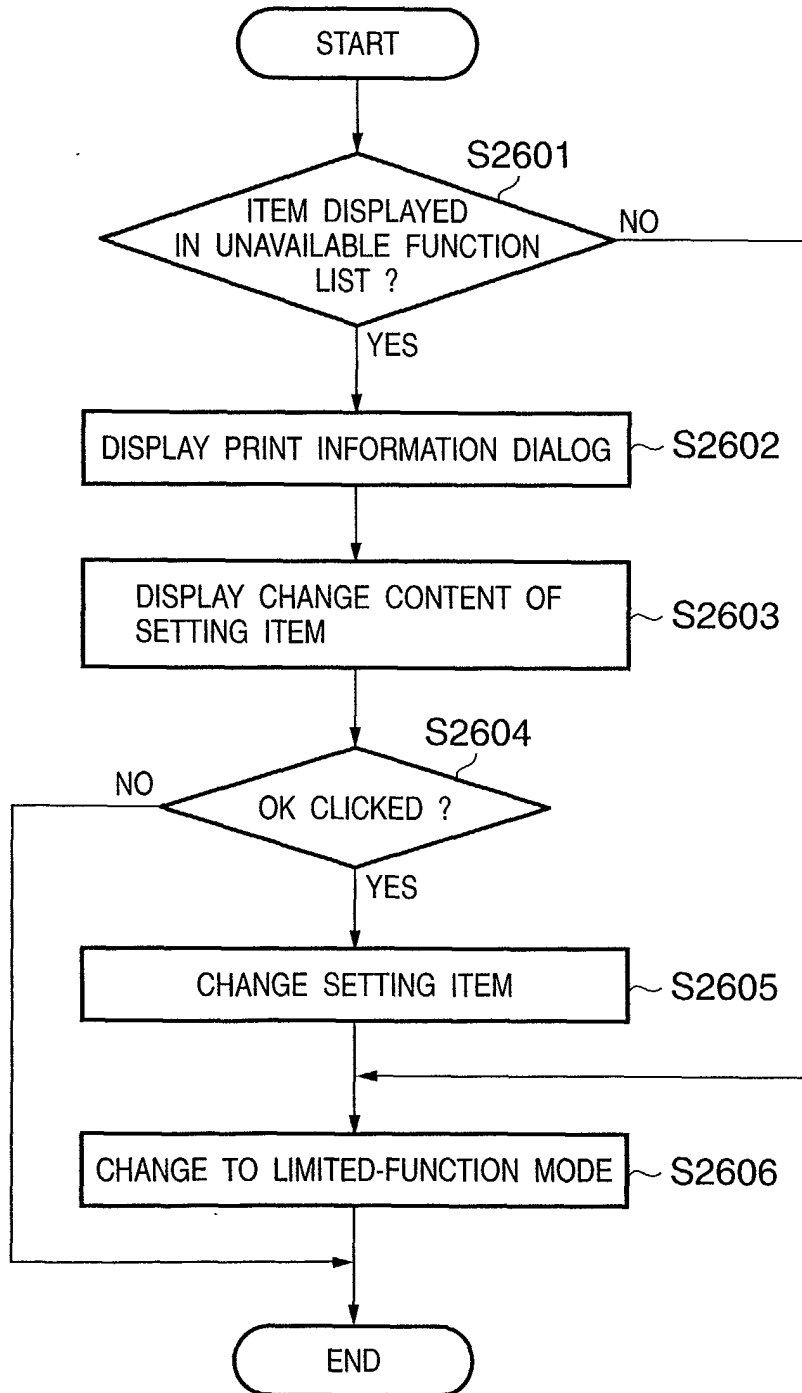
START

S2601

ITEM DISPLAYED IN UNAVAILABLE FUNCTION LIST ?

NO

YES

DISPLAY PRINT INFORMATION DIALOG

S2602

DISPLAY CHANGE CONTENT OF SETTING ITEM

S2603

S2604

NO

OK CLICKED ?

YES

CHANGE SETTING ITEM

S2605

CHANGE TO LIMITED-FUNCTION MODE

S2606

END